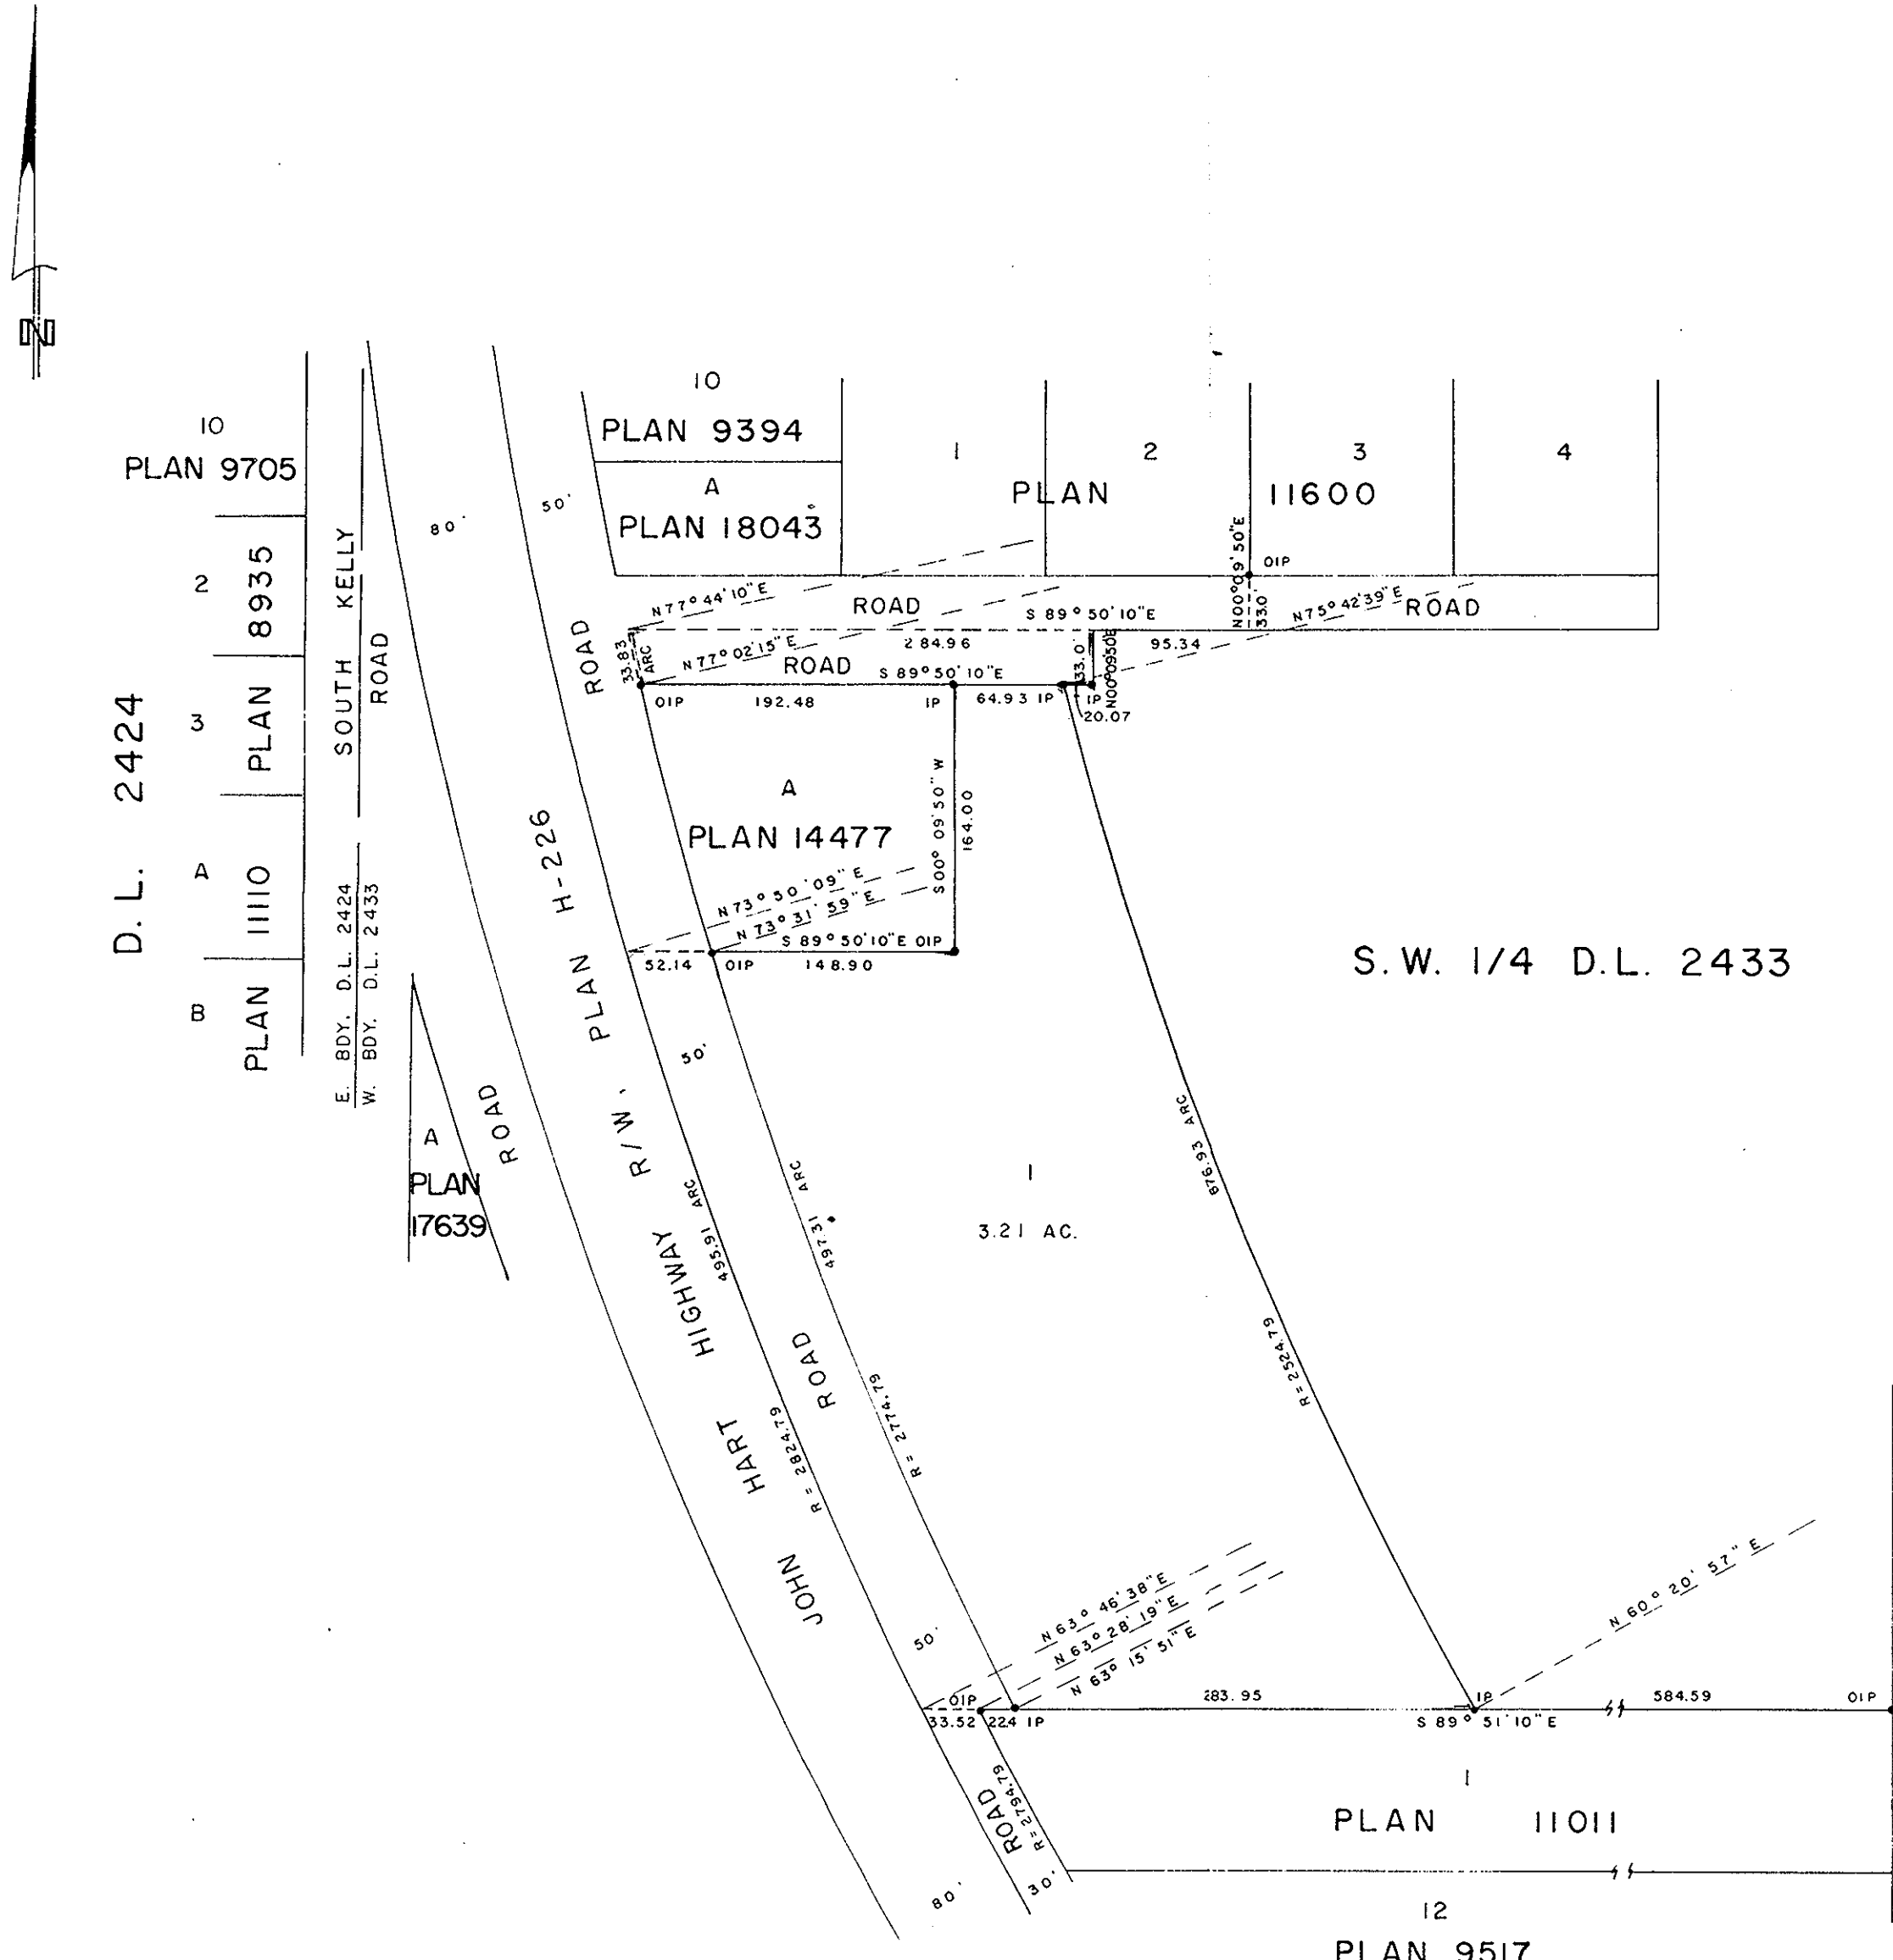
N

10
PLAN 9705

2
8935

3
PLAN

A
11110

B
PLAN

D.L. 2424

SOUTH KELLY ROAD

E. BDY. D.L. 2424
W. BDY. D.L. 2433

A
PLAN
17639
ROAD

80'
50'

10
PLAN 9394

A
PLAN 18043

1
2
PLAN
3
11600
4

N00°09'50"E
OIP
33.0

N77°44'10"E
ROAD
S 89°50'10"E
N75°42'39"E
ROAD

ROAD
33.83
ARC
N77°02'15"E
284.96
95.34
ROAD
S 89°50'10"E
33.0
N00°09'50"E
OIP
192.48
IP
64.93 IP
IP
20.07

A
PLAN 14477
S00°09'50"W
164.00

N73°50'09"E
N73°31'59"E
S 89°50'10"E OIP
52.14
OIP
148.90

S.W. 1/4 D.L. 2433

HIGHWAY R/W. PLAN H-226

50'
495.91 ARC
497.31 ARC
676.93 ARC

1
3.21 AC.

JOHN HART ROAD
R = 2824.79
R = 2774.79
R = 2524.79

50'
N63°46'38"E
N63°28'19"E
N63°15'51"E
N60°20'57"E

OIP
33.52
22.4 IP
283.95
IP
S 89°51'10"E
584.59
OIP

ROAD
R=2794.79
30'
80'

1
PLAN 11011

12
PLAN 9517